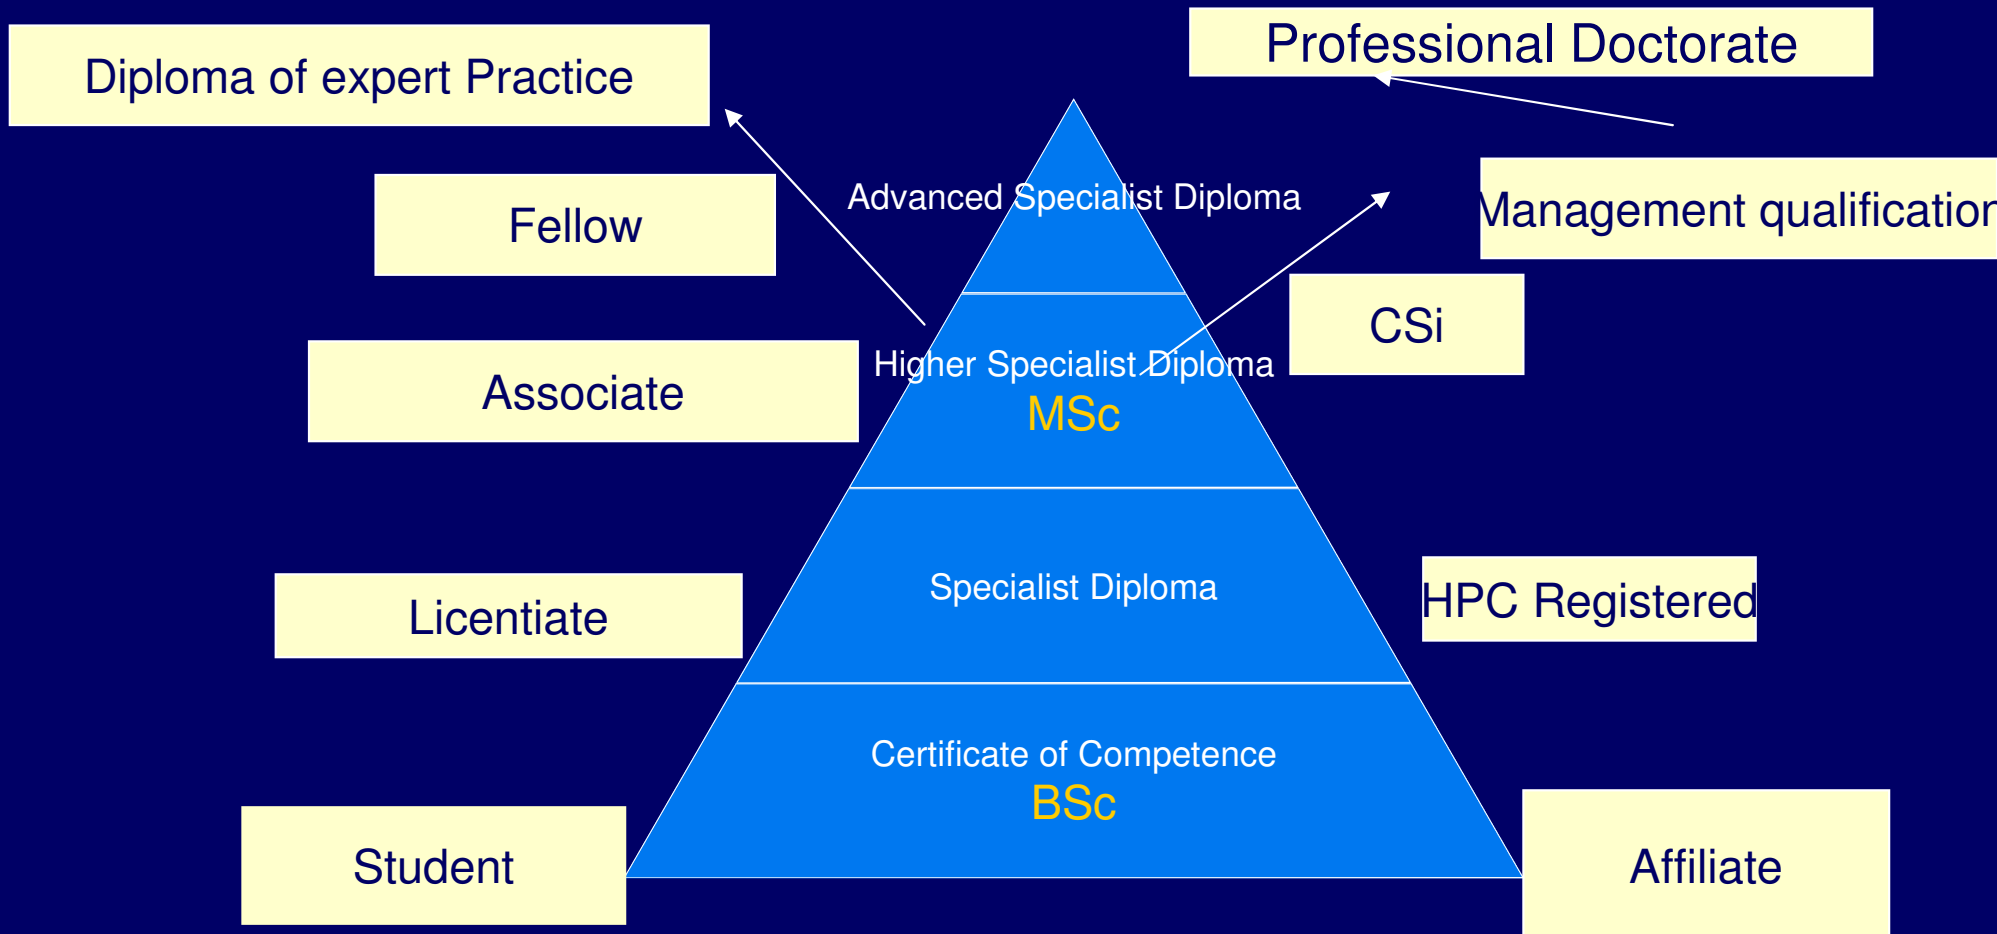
Diploma of expert Practice

Professional Doctorate

Fellow

Advanced Specialist Diploma

Management qualification

CSi

Associate

Higher Specialist Diploma
MSc

Specialist Diploma

HPC Registered

Licentiate

Certificate of Competence
BSc

Student

Affiliate